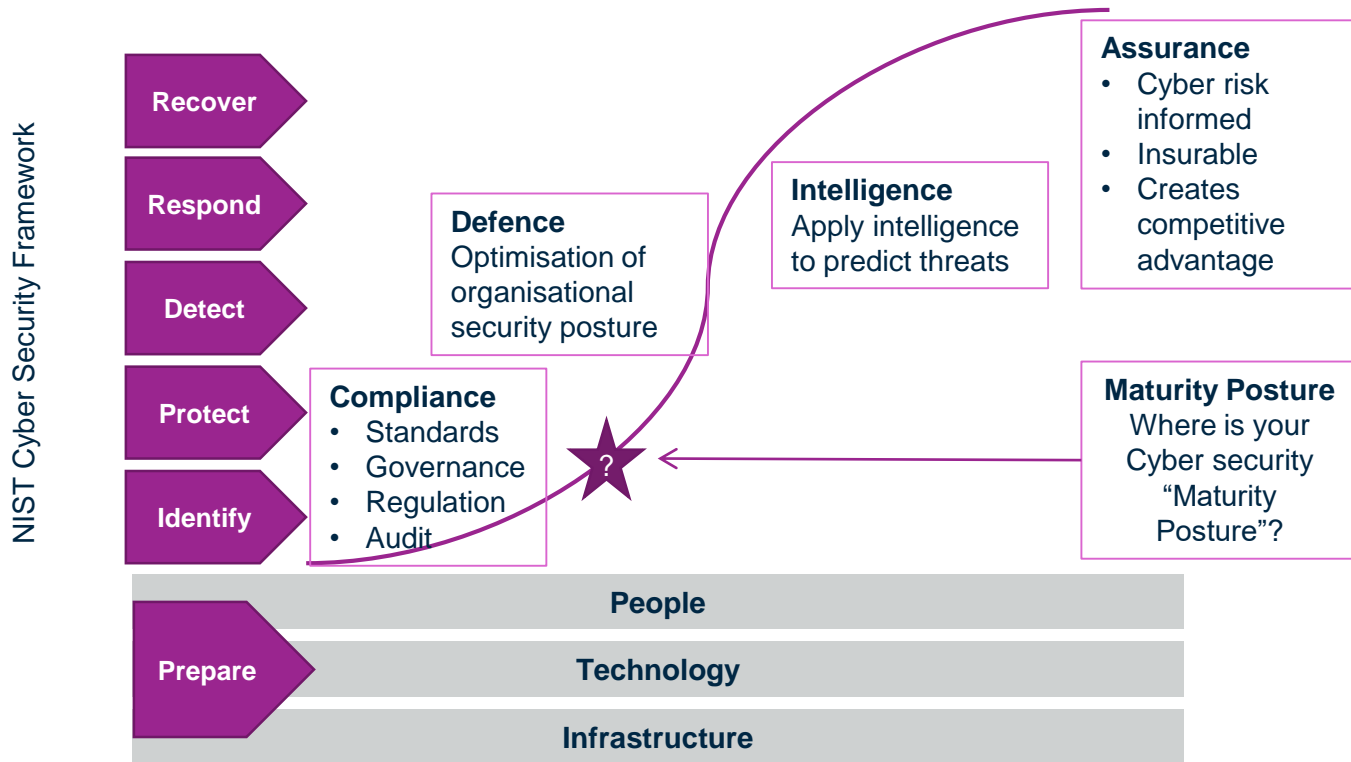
NIST Cyber Security Framework

Recover

Respond

Detect

Protect

Identify

Compliance
• Standards
• Governance
• Regulation
• Audit

Defence
Optimisation of organisational security posture

Intelligence
Apply intelligence to predict threats

Assurance
• Cyber risk informed
• Insurable
• Creates competitive advantage

?

Maturity Posture
Where is your Cyber security "Maturity Posture"?

Prepare

People

Technology

Infrastructure